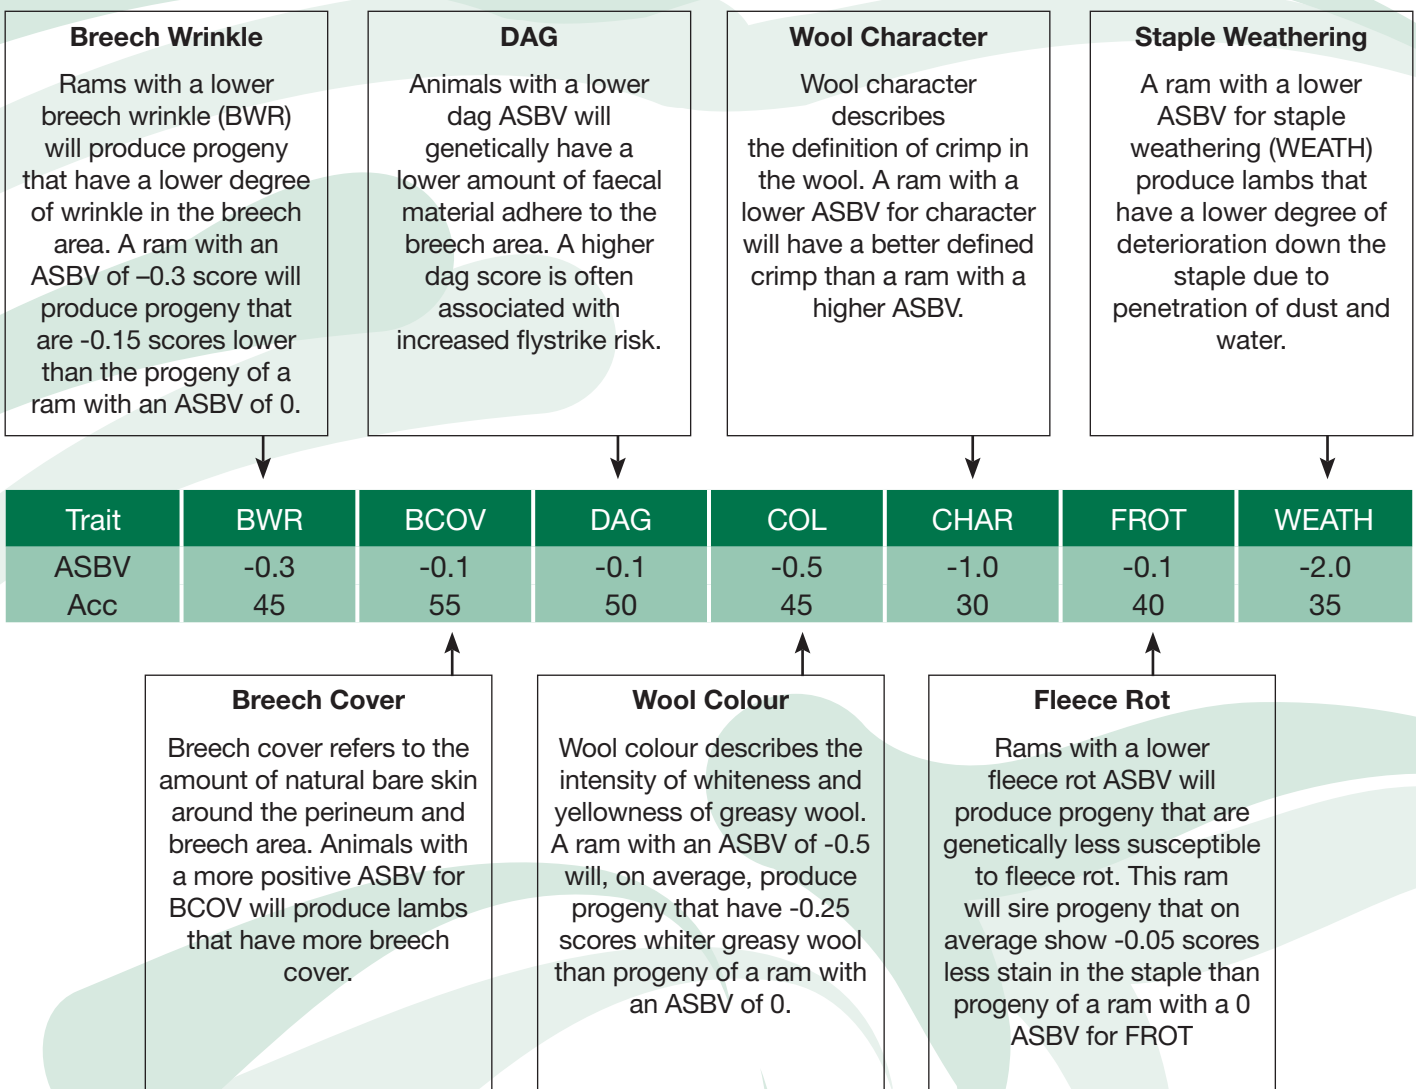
**Breech Wrinkle**

Rams with a lower breech wrinkle (BWR) will produce progeny that have a lower degree of wrinkle in the breech area. A ram with an ASBV of –0.3 score will produce progeny that are -0.15 scores lower than the progeny of a ram with an ASBV of 0.

**DAG**

Animals with a lower dag ASBV will genetically have a lower amount of faecal material adhere to the breech area. A higher dag score is often associated with increased flystrike risk.

**Wool Character**

Wool character describes the definition of crimp in the wool. A ram with a lower ASBV for character will have a better defined crimp than a ram with a higher ASBV.

**Staple Weathering**

A ram with a lower ASBV for staple weathering (WEATH) produce lambs that have a lower degree of deterioration down the staple due to penetration of dust and water.

| Trait | BWR | BCOV | DAG | COL | CHAR | FROT | WEATH |
|---|---|---|---|---|---|---|---|
| ASBV | -0.3 | -0.1 | -0.1 | -0.5 | -1.0 | -0.1 | -2.0 |
| Acc | 45 | 55 | 50 | 45 | 30 | 40 | 35 |

**Breech Cover**

Breech cover refers to the amount of natural bare skin around the perineum and breech area. Animals with a more positive ASBV for BCOV will produce lambs that have more breech cover.

**Wool Colour**

Wool colour describes the intensity of whiteness and yellowness of greasy wool. A ram with an ASBV of -0.5 will, on average, produce progeny that have -0.25 scores whiter greasy wool than progeny of a ram with an ASBV of 0.

**Fleece Rot**

Rams with a lower fleece rot ASBV will produce progeny that are genetically less susceptible to fleece rot. This ram will sire progeny that on average show -0.05 scores less stain in the staple than progeny of a ram with a 0 ASBV for FROT